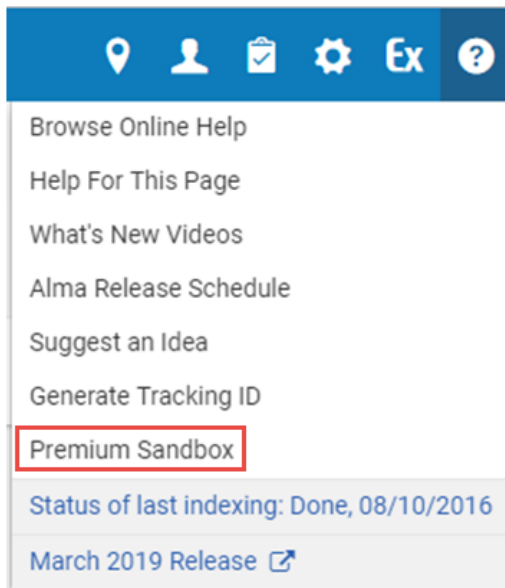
Ex

Browse Online Help

Help For This Page

What's New Videos

Alma Release Schedule

Suggest an Idea

Generate Tracking ID

Premium Sandbox

Status of last indexing: Done, 08/10/2016

March 2019 Release